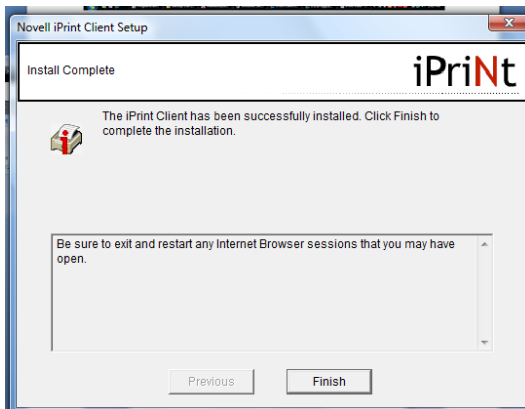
Novell iPrint Client Setup

Install Complete

iPriNt

The iPrint Client has been successfully installed. Click Finish to complete the installation.

Be sure to exit and restart any Internet Browser sessions that you may have open.

Previous

Finish